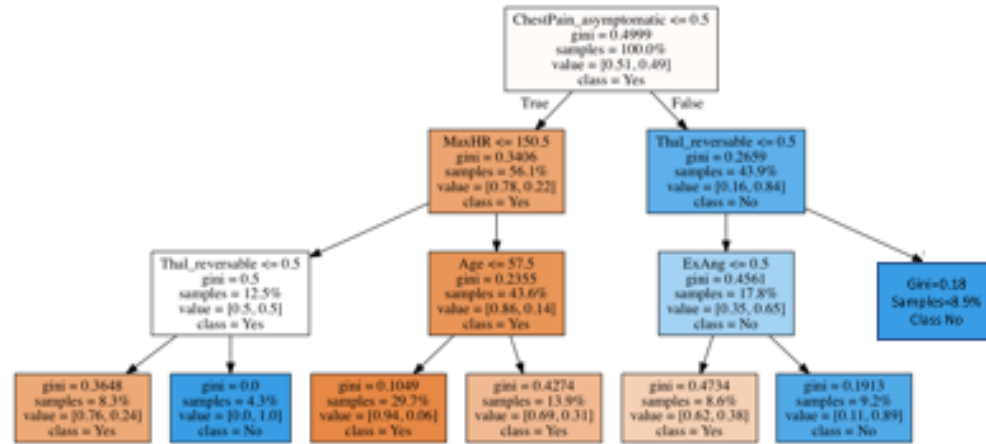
ChestPain_asymptomatic <= 0.5
gini = 0.4999
samples = 100.0%
value = [0.51, 0.49]
class = Yes

True

False

MaxHR <= 150.5
gini = 0.3406
samples = 56.1%
value = [0.78, 0.22]
class = Yes

Thal_reversable <= 0.5
gini = 0.2659
samples = 43.9%
value = [0.16, 0.84]
class = No

Thal_reversable <= 0.5
gini = 0.5
samples = 12.5%
value = [0.5, 0.5]
class = Yes

Age <= 57.5
gini = 0.2355
samples = 43.6%
value = [0.86, 0.14]
class = Yes

ExAng <= 0.5
gini = 0.4561
samples = 17.8%
value = [0.35, 0.65]
class = No

Gini=0.18
Samples=8.5%
Class No

gini = 0.3648
samples = 8.3%
value = [0.76, 0.24]
class = Yes

gini = 0.0
samples = 4.3%
value = [0.0, 1.0]
class = No

gini = 0.1049
samples = 29.7%
value = [0.94, 0.06]
class = Yes

gini = 0.4274
samples = 13.9%
value = [0.69, 0.31]
class = Yes

gini = 0.4734
samples = 8.6%
value = [0.62, 0.38]
class = Yes

gini = 0.1913
samples = 9.2%
value = [0.11, 0.89]
class = No